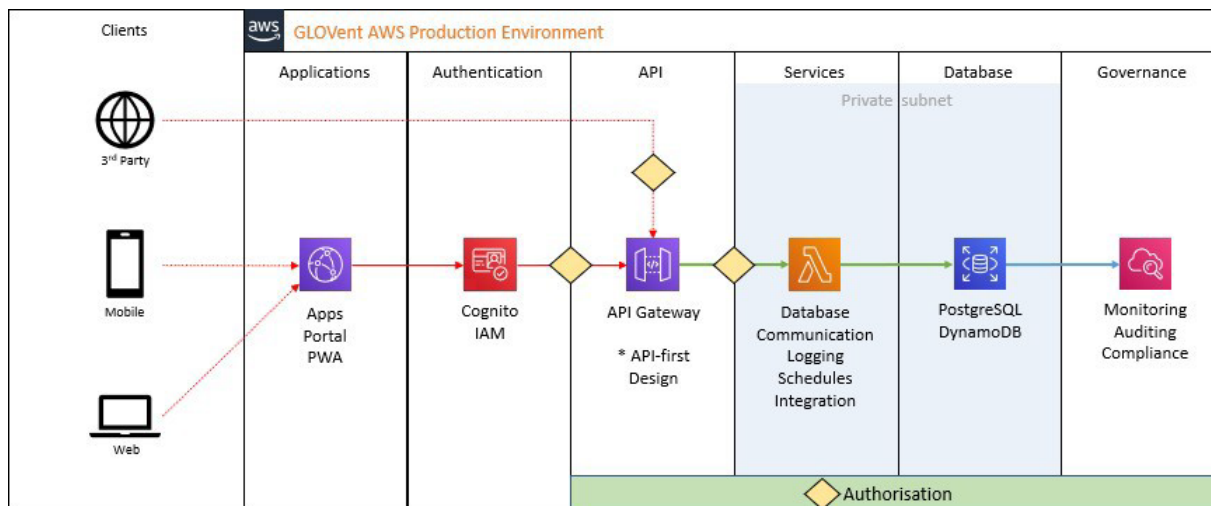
Clients

aws GLOVent AWS Production Environment

Applications

Authentication

API

Services

Database

Governance

Private subnet

3rd Party

Mobile

Web

Apps
Portal
PWA

Cognito
IAM

API Gateway

* API-first
Design

Database
Communication
Logging
Schedules
Integration

PostgreSQL
DynamoDB

Monitoring
Auditing
Compliance

Authorisation